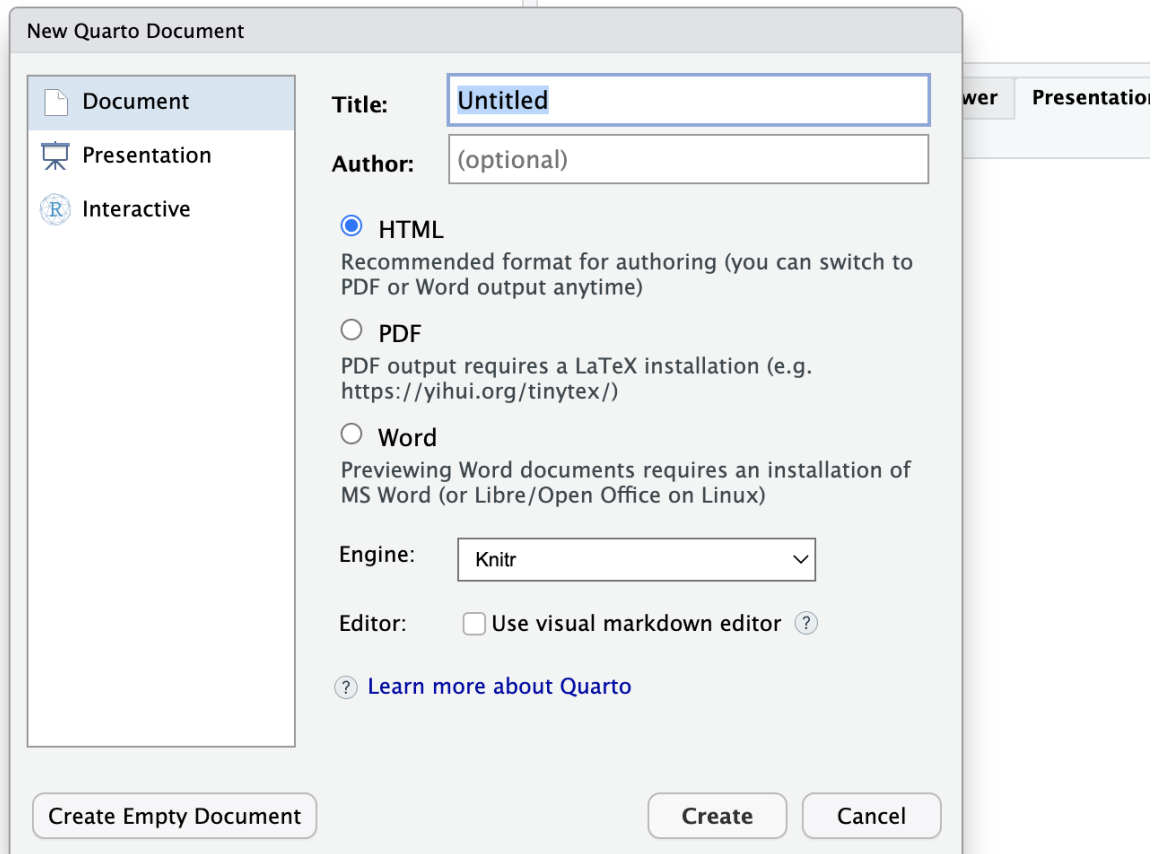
New Quarto Document

Document
Presentation
Interactive

Title: Untitled
Author: (optional)

HTML
Recommended format for authoring (you can switch to PDF or Word output anytime)

PDF
PDF output requires a LaTeX installation (e.g. https://yihui.org/tinytex/)

Word
Previewing Word documents requires an installation of MS Word (or Libre/Open Office on Linux)

Engine: Knitr

Editor: Use visual markdown editor ?

? Learn more about Quarto

wer Presentatio

Create Empty Document
Create
Cancel